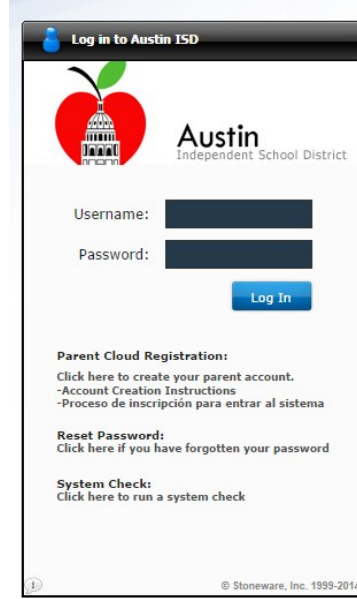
Log in to Austin ISD

Austin
Independent School District

Username:

Password:

Log In

Parent Cloud Registration:

Click here to create your parent account.
-Account Creation Instructions
-Proceso de inscripción para entrar al sistema

Reset Password:
Click here if you have forgotten your password

System Check:
Click here to run a system check

© Stoneware, Inc. 1999-2014